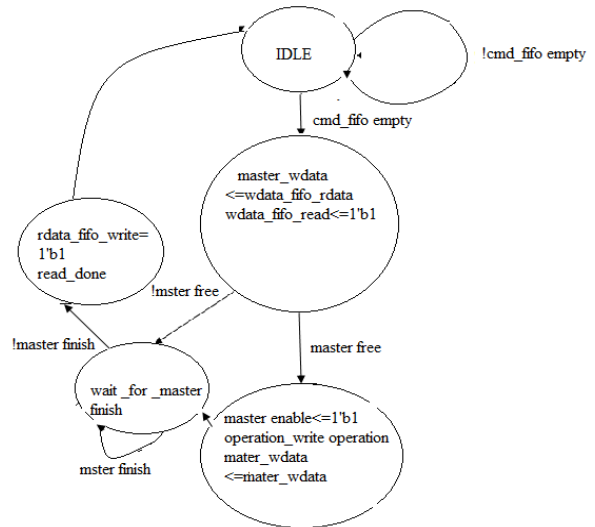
IDLE

!cmd_fifo empty

cmd_fifo empty

master_wdata <=wdata_fifo_rdata wdata_fifo_read<=1'b1

rdata_fifo_write= 1'b1 read_done

!mster free

!master finish

master free

wait _for _master finish

master enable<=1'b1 operation_write operation mater_wdata <=mater_wdata

mster finish